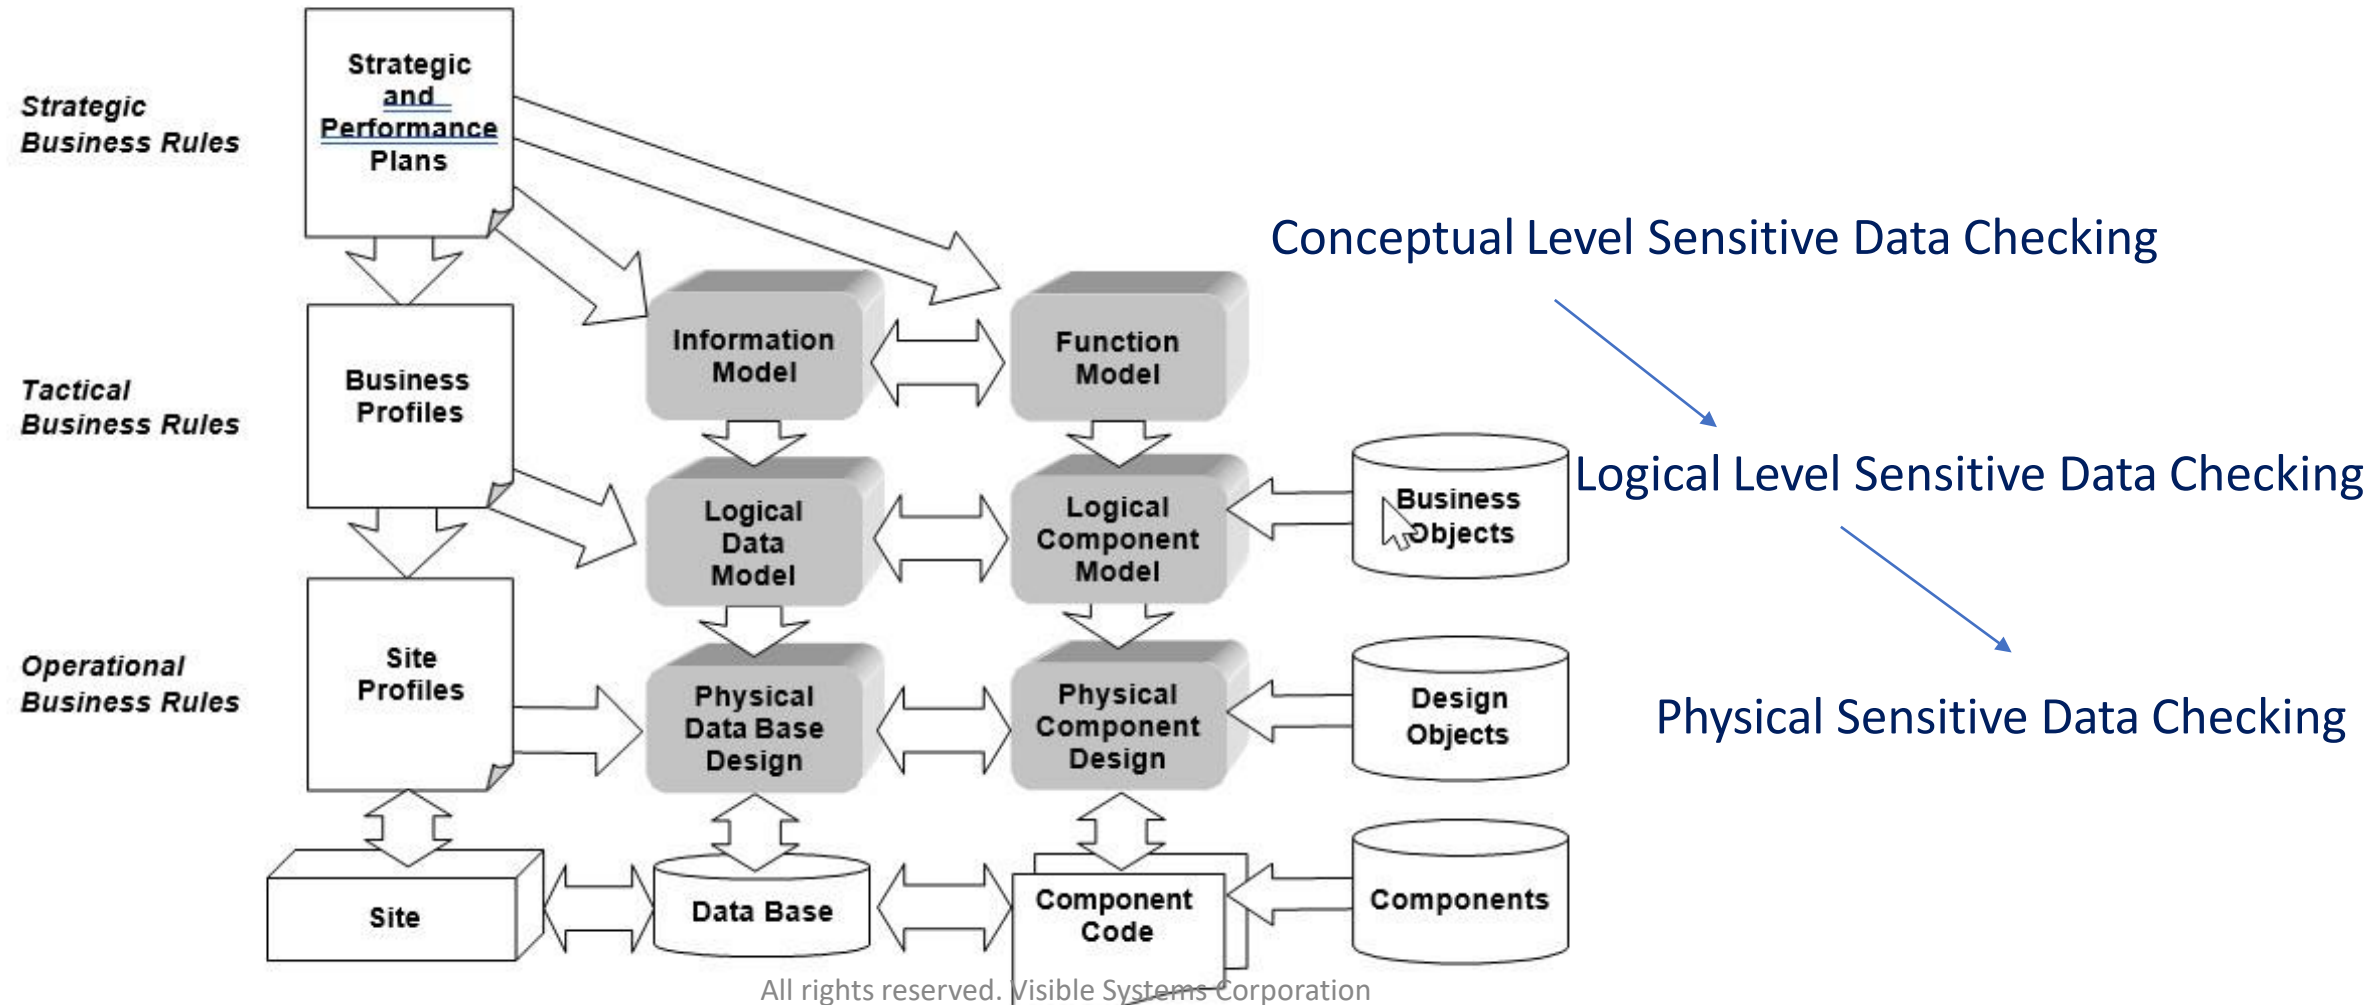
Strategic Business Rules

Strategic and Performance Plans

Conceptual Level Sensitive Data Checking

Information Model

Function Model

Tactical Business Rules

Business Profiles

Logical Data Model

Logical Component Model

Business Objects

Logical Level Sensitive Data Checking

Operational Business Rules

Site Profiles

Physical Data Base Design

Physical Component Design

Design Objects

Physical Sensitive Data Checking

Site

Data Base

Component Code

Components

All rights reserved. Visible Systems Corporation